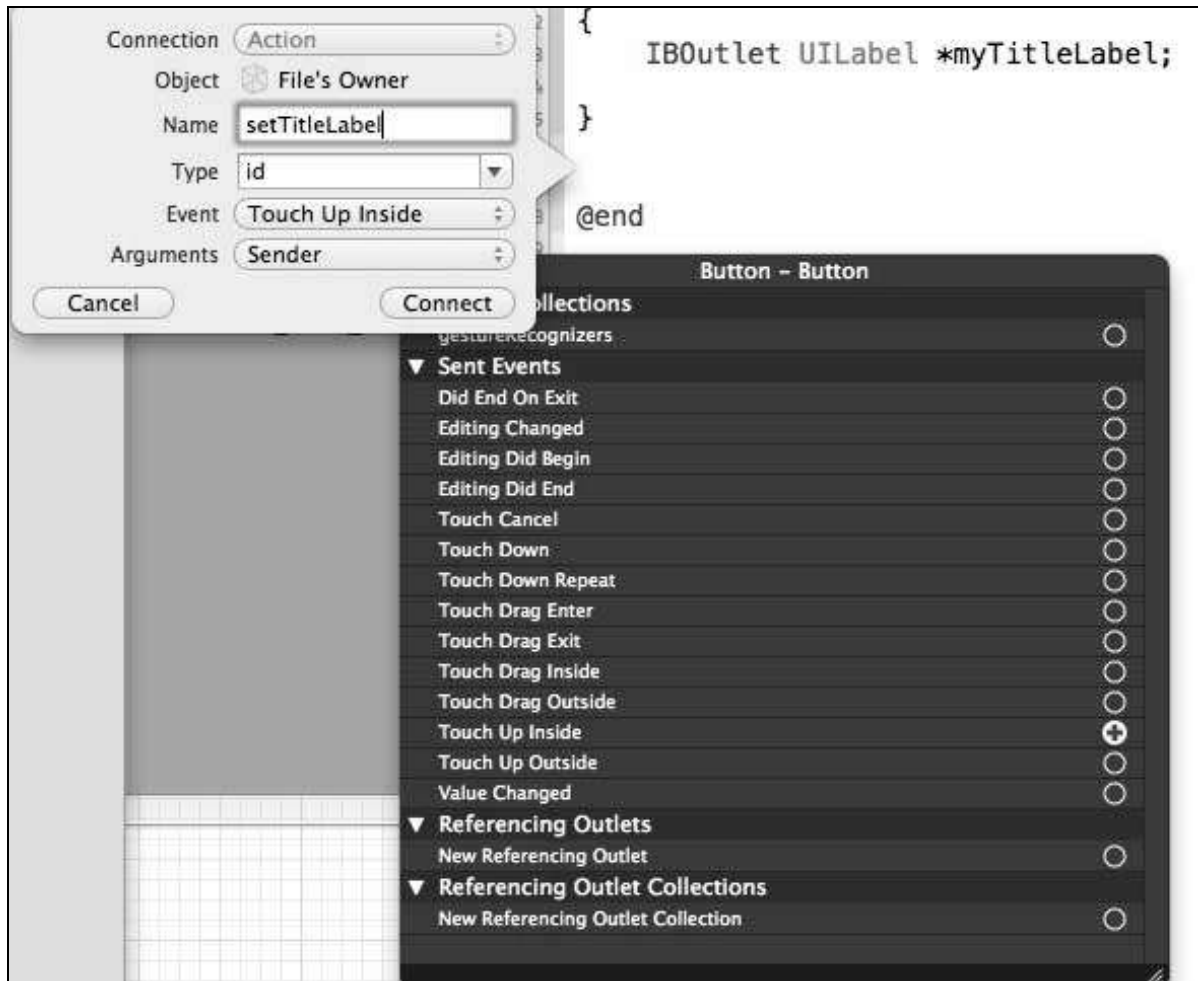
Connection Action
Object File's Owner
Name setTitleLabel
Type id
Event Touch Up Inside
Arguments Sender
Cancel
Connect

{
IBOutlet UILabel *myTitleLabel;
}

@end

Button – Button
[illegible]llections
gestureRecognizers
▼ Sent Events
Did End On Exit
Editing Changed
Editing Did Begin
Editing Did End
Touch Cancel
Touch Down
Touch Down Repeat
Touch Drag Enter
Touch Drag Exit
Touch Drag Inside
Touch Drag Outside
Touch Up Inside
Touch Up Outside
Value Changed
▼ Referencing Outlets
New Referencing Outlet
▼ Referencing Outlet Collections
New Referencing Outlet Collection